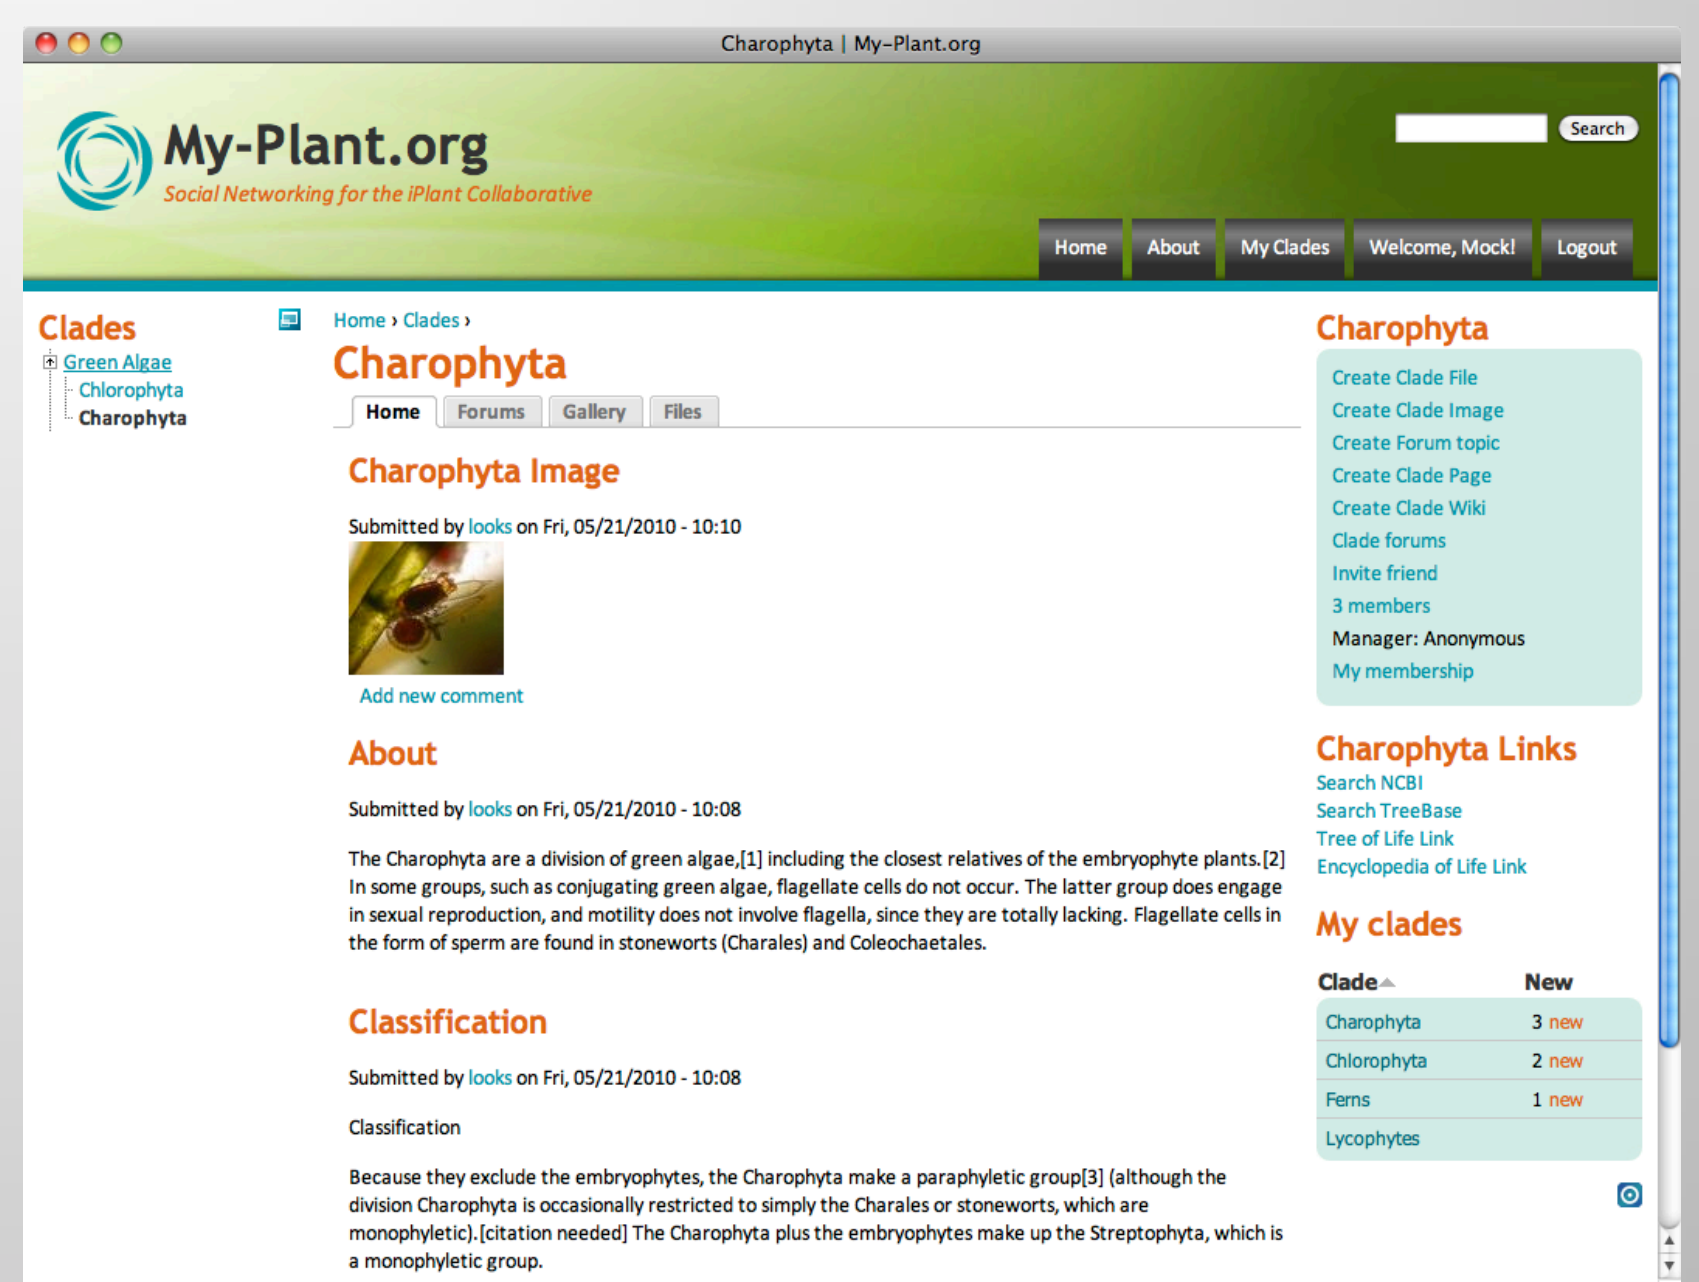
Charophyta | My-Plant.org

My-Plant.org
Social Networking for the iPlant Collaborative

Search

Home About My Clades Welcome, Mock! Logout

Clades
Green Algae
Chlorophyta
Charophyta

Home › Clades ›

Charophyta

Home Forums Gallery Files

Charophyta Image

Submitted by looks on Fri, 05/21/2010 - 10:10

Add new comment

About

Submitted by looks on Fri, 05/21/2010 - 10:08

The Charophyta are a division of green algae,[1] including the closest relatives of the embryophyte plants.[2] In some groups, such as conjugating green algae, flagellate cells do not occur. The latter group does engage in sexual reproduction, and motility does not involve flagella, since they are totally lacking. Flagellate cells in the form of sperm are found in stoneworts (Charales) and Coleochaetales.

Classification

Submitted by looks on Fri, 05/21/2010 - 10:08

Classification

Because they exclude the embryophytes, the Charophyta make a paraphyletic group[3] (although the division Charophyta is occasionally restricted to simply the Charales or stoneworts, which are monophyletic).[citation needed] The Charophyta plus the embryophytes make up the Streptophyta, which is a monophyletic group.

Charophyta
Create Clade File
Create Clade Image
Create Forum topic
Create Clade Page
Create Clade Wiki
Clade forums
Invite friend
3 members
Manager: Anonymous
My membership

Charophyta Links
Search NCBI
Search TreeBase
Tree of Life Link
Encyclopedia of Life Link

My clades

| Clade | New |
|---|---|
| Charophyta | 3 new |
| Chlorophyta | 2 new |
| Ferns | 1 new |
| Lycophytes | |